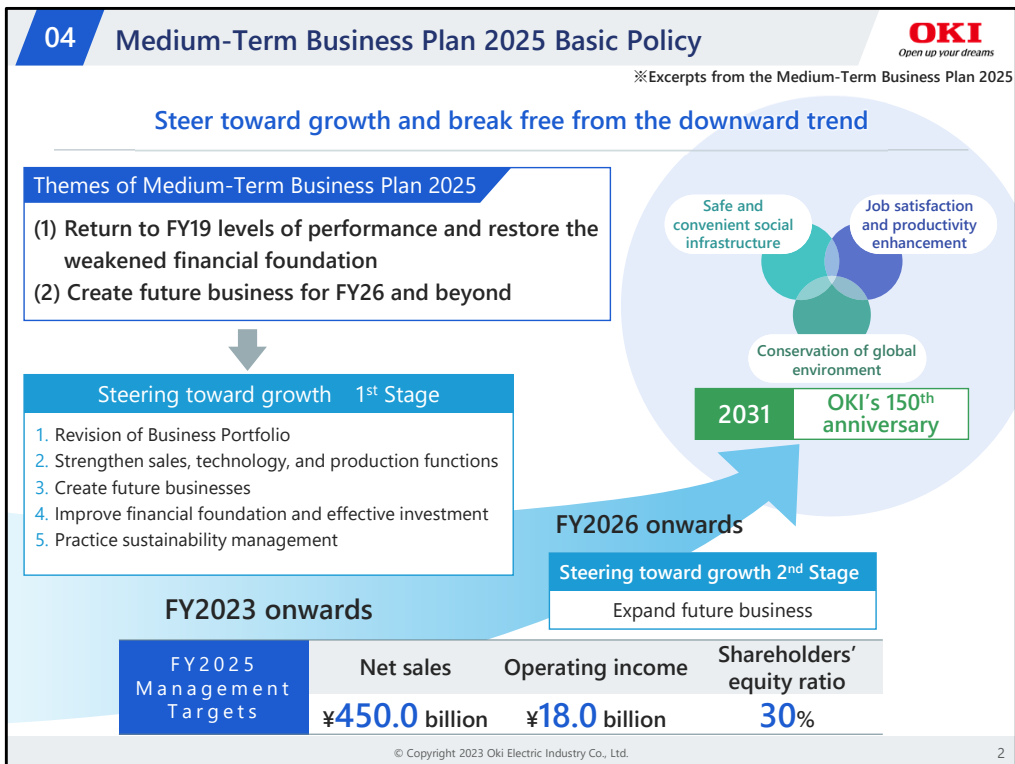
04 Medium-Term Business Plan 2025 Basic Policy

OKI
Open up your dreams

※Excerpts from the Medium-Term Business Plan 2025

Steer toward growth and break free from the downward trend

Themes of Medium-Term Business Plan 2025

(1) Return to FY19 levels of performance and restore the weakened financial foundation
(2) Create future business for FY26 and beyond

Safe and convenient social infrastructure

Job satisfaction and productivity enhancement

Conservation of global environment

2031 OKI's 150$^{th}$ anniversary

Steering toward growth 1$^{st}$ Stage

1. Revision of Business Portfolio
2. Strengthen sales, technology, and production functions
3. Create future businesses
4. Improve financial foundation and effective investment
5. Practice sustainability management

FY2026 onwards

Steering toward growth 2$^{nd}$ Stage

Expand future business

FY2023 onwards

| FY2025 Management Targets | Net sales | Operating income | Shareholders' equity ratio |
|---|---|---|---|
| | ¥450.0 billion | ¥18.0 billion | 30% |

© Copyright 2023 Oki Electric Industry Co., Ltd.

2